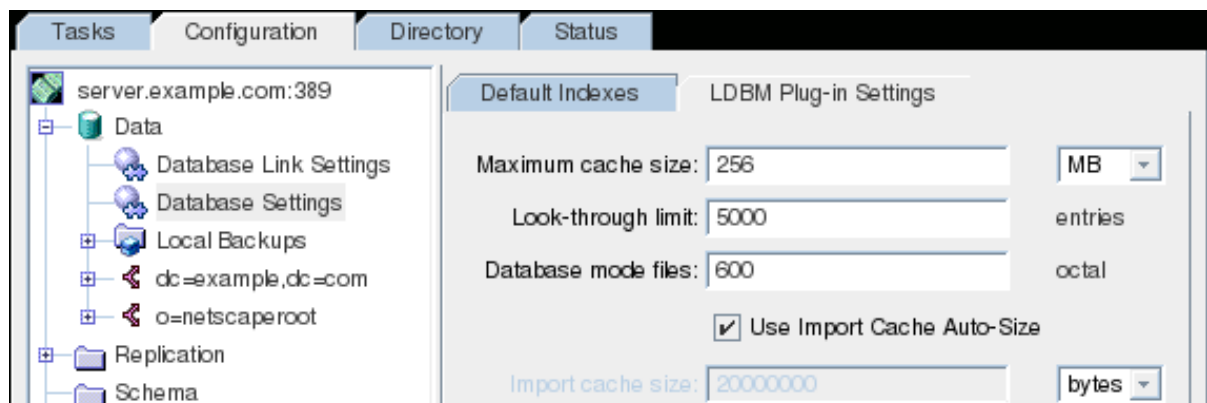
Tasks Configuration Directory Status

server.example.com:389
Data
Database Link Settings
Database Settings
Local Backups
dc=example,dc=com
o=netscaperoot
Replication
Schema

Default Indexes LDBM Plug-in Settings

Maximum cache size: 256 MB
Look-through limit: 5000 entries
Database mode files: 600 octal
Use Import Cache Auto-Size
Import cache size: 20000000 bytes